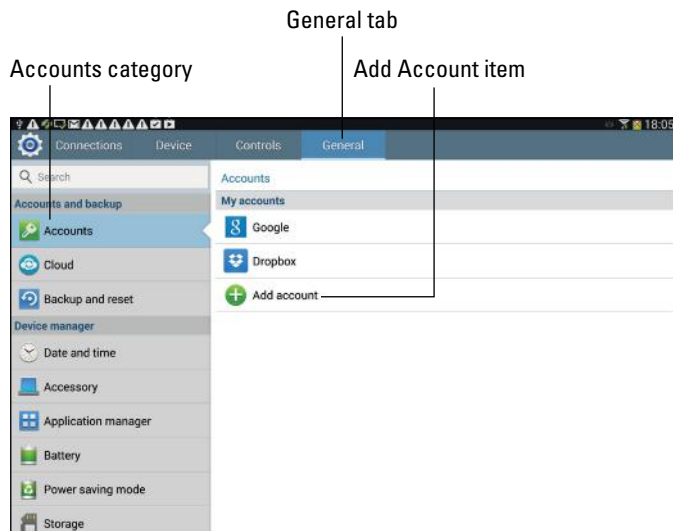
General tab

Accounts category

Add Account item

18:05

Connections

Device

Controls

General

Q Search

Accounts and backup

Accounts

Cloud

Backup and reset

Device manager

Date and time

Accessory

Application manager

Battery

Power saving mode

Storage

Accounts

My accounts

Google

Dropbox

Add account